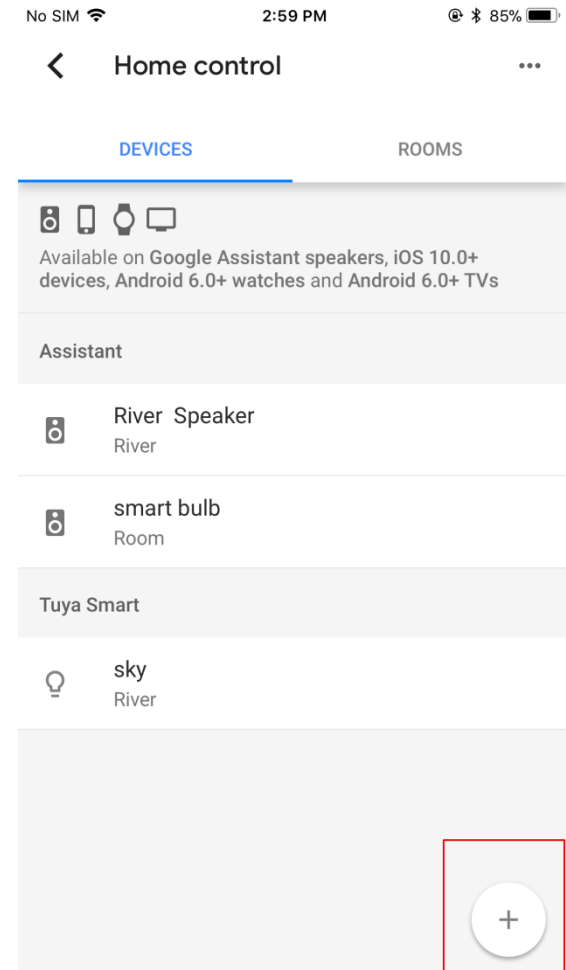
No SIM 2:59 PM 85%

Home control

DEVICES

ROOMS

Available on Google Assistant speakers, iOS 10.0+ devices, Android 6.0+ watches and Android 6.0+ TVs

Assistant

River Speaker
River

smart bulb
Room

Tuya Smart

sky
River

+